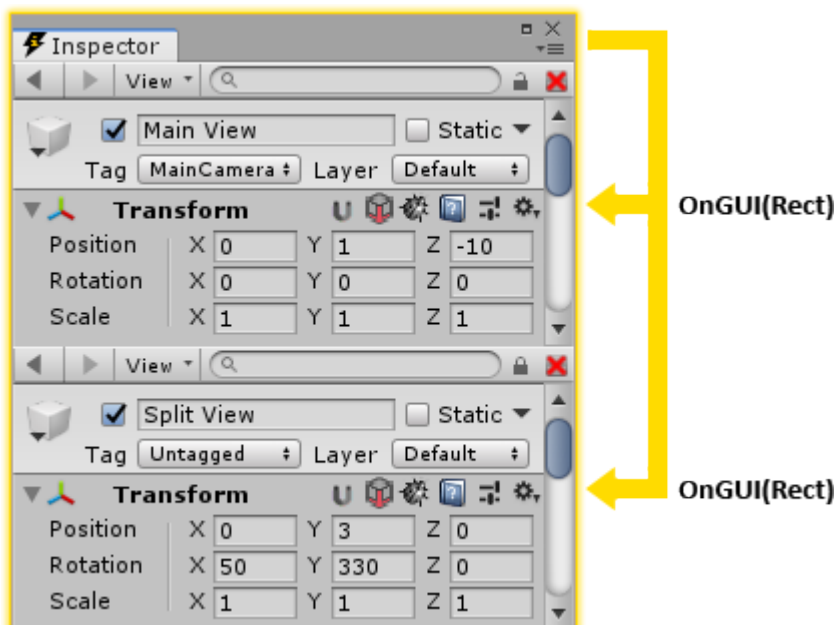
Inspector

View

Main View

Static

Tag MainCamera

Layer Default

Transform

| | | | | | | |
|---|---|---|---|---|---|---|
| Position | X | 0 | Y | 1 | Z | -10 |
| Rotation | X | 0 | Y | 0 | Z | 0 |
| Scale | X | 1 | Y | 1 | Z | 1 |

View

Split View

Static

Tag Untagged

Layer Default

Transform

| | | | | | | |
|---|---|---|---|---|---|---|
| Position | X | 0 | Y | 3 | Z | 0 |
| Rotation | X | 50 | Y | 330 | Z | 0 |
| Scale | X | 1 | Y | 1 | Z | 1 |

OnGUI(Rect)

OnGUI(Rect)